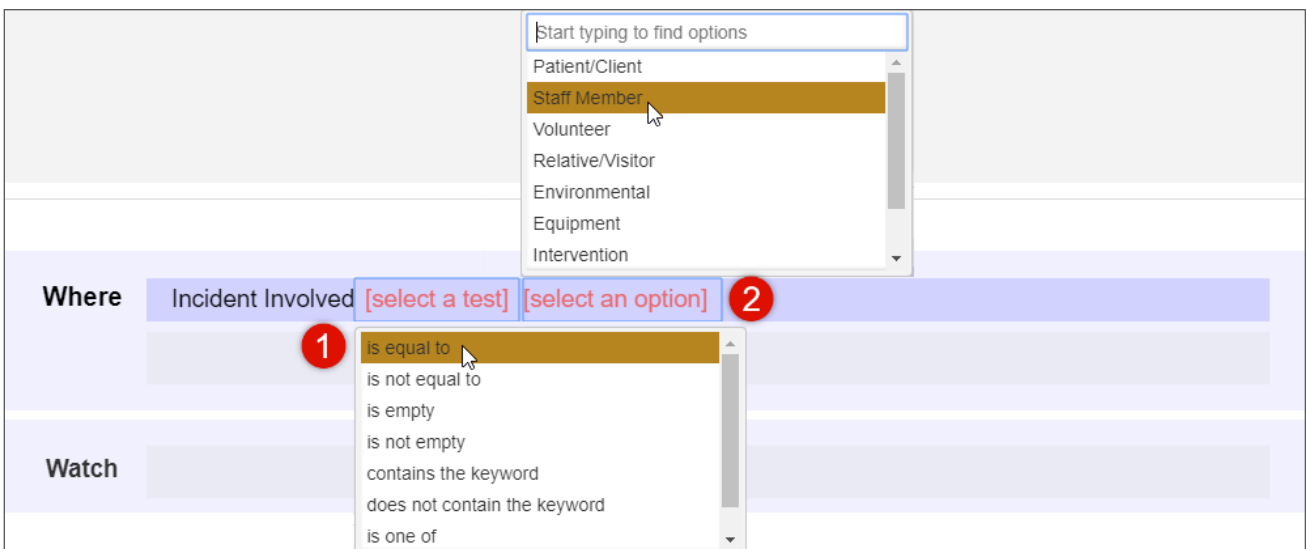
Start typing to find options

Patient/Client
Staff Member
Volunteer
Relative/Visitor
Environmental
Equipment
Intervention

Where

Incident Involved [select a test] [select an option] 2

1

is equal to
is not equal to
is empty
is not empty
contains the keyword
does not contain the keyword
is one of

Watch